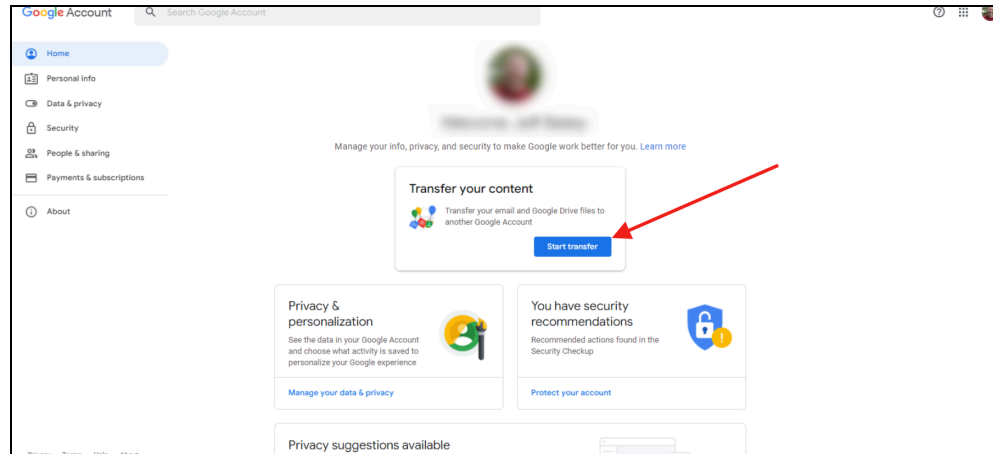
Google Account

Search Google Account

Home

Personal info

Data & privacy

Security

People & sharing

Payments & subscriptions

About

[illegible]

Manage your info, privacy, and security to make Google work better for you. Learn more

Transfer your content

Transfer your email and Google Drive files to another Google Account

Start transfer

Privacy & personalization

See the data in your Google Account and choose what activity is saved to personalize your Google experience

Manage your data & privacy

You have security recommendations

Recommended actions found in the Security Checkup

Protect your account

Privacy suggestions available

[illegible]